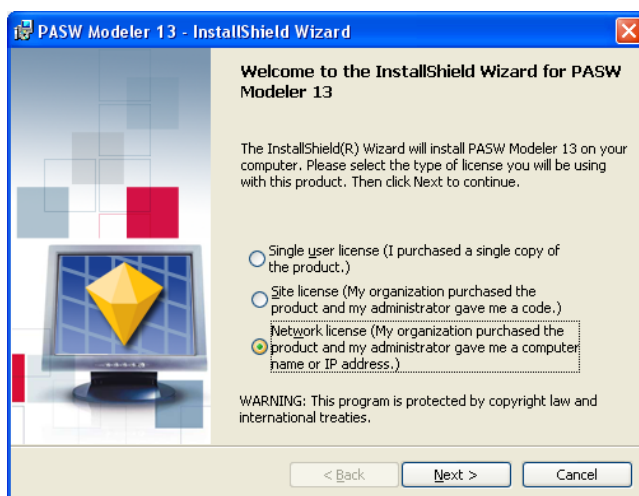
PASW Modeler 13 - InstallShield Wizard

Welcome to the InstallShield Wizard for PASW Modeler 13

The InstallShield(R) Wizard will install PASW Modeler 13 on your computer. Please select the type of license you will be using with this product. Then click Next to continue.

Single user license (I purchased a single copy of the product.)

Site license (My organization purchased the product and my administrator gave me a code.)

Network license (My organization purchased the product and my administrator gave me a computer name or IP address.)

WARNING: This program is protected by copyright law and international treaties.

< Back
Next >
Cancel